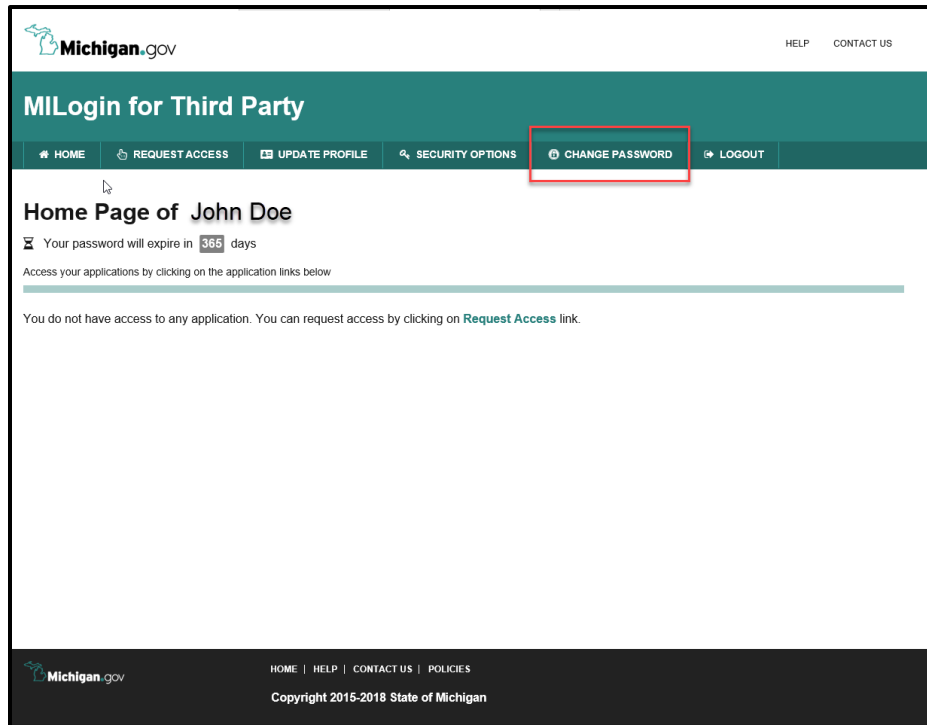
Michigan.gov

HELP CONTACT US

MILogin for Third Party

HOME REQUEST ACCESS UPDATE PROFILE SECURITY OPTIONS CHANGE PASSWORD LOGOUT

Home Page of John Doe

Your password will expire in 365 days

Access your applications by clicking on the application links below

You do not have access to any application. You can request access by clicking on Request Access link.

Michigan.gov

HOME | HELP | CONTACT US | POLICIES

Copyright 2015-2018 State of Michigan